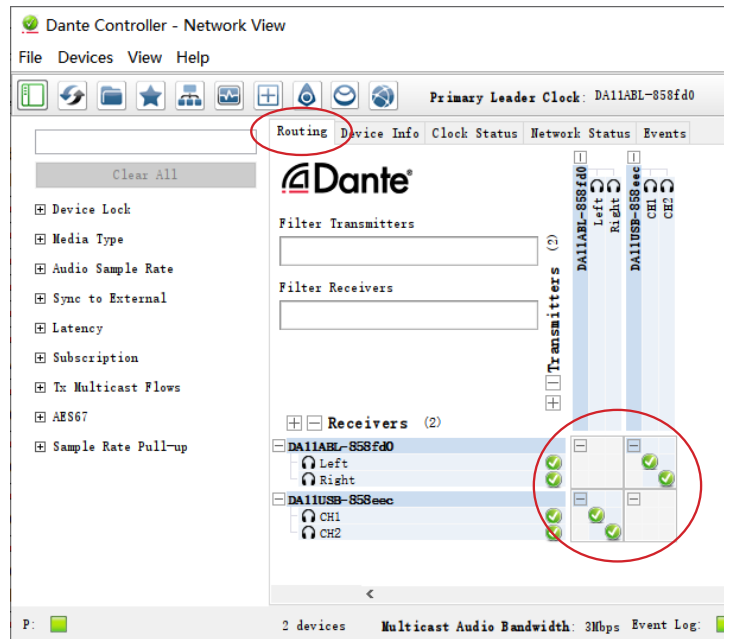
Dante Controller - Network View

File Devices View Help

Primary Leader Clock: DA11ABL-858fd0

Routing Device Info Clock Status Network Status Events

Clear All

Device Lock
Media Type
Audio Sample Rate
Sync to External
Latency
Subscription
Tx Multicast Flows
AES67
Sample Rate Pull-up

Dante

Filter Transmitters

Filter Receivers

Transmitters (2)

DA11ABL-858fd0
Left
Right
DA11USB-858eec
CH1
CH2

Receivers (2)

DA11ABL-858fd0
Left
Right
DA11USB-858eec
CH1
CH2

P: 2 devices Multicast Audio Bandwidth: 3Mbps Event Log: